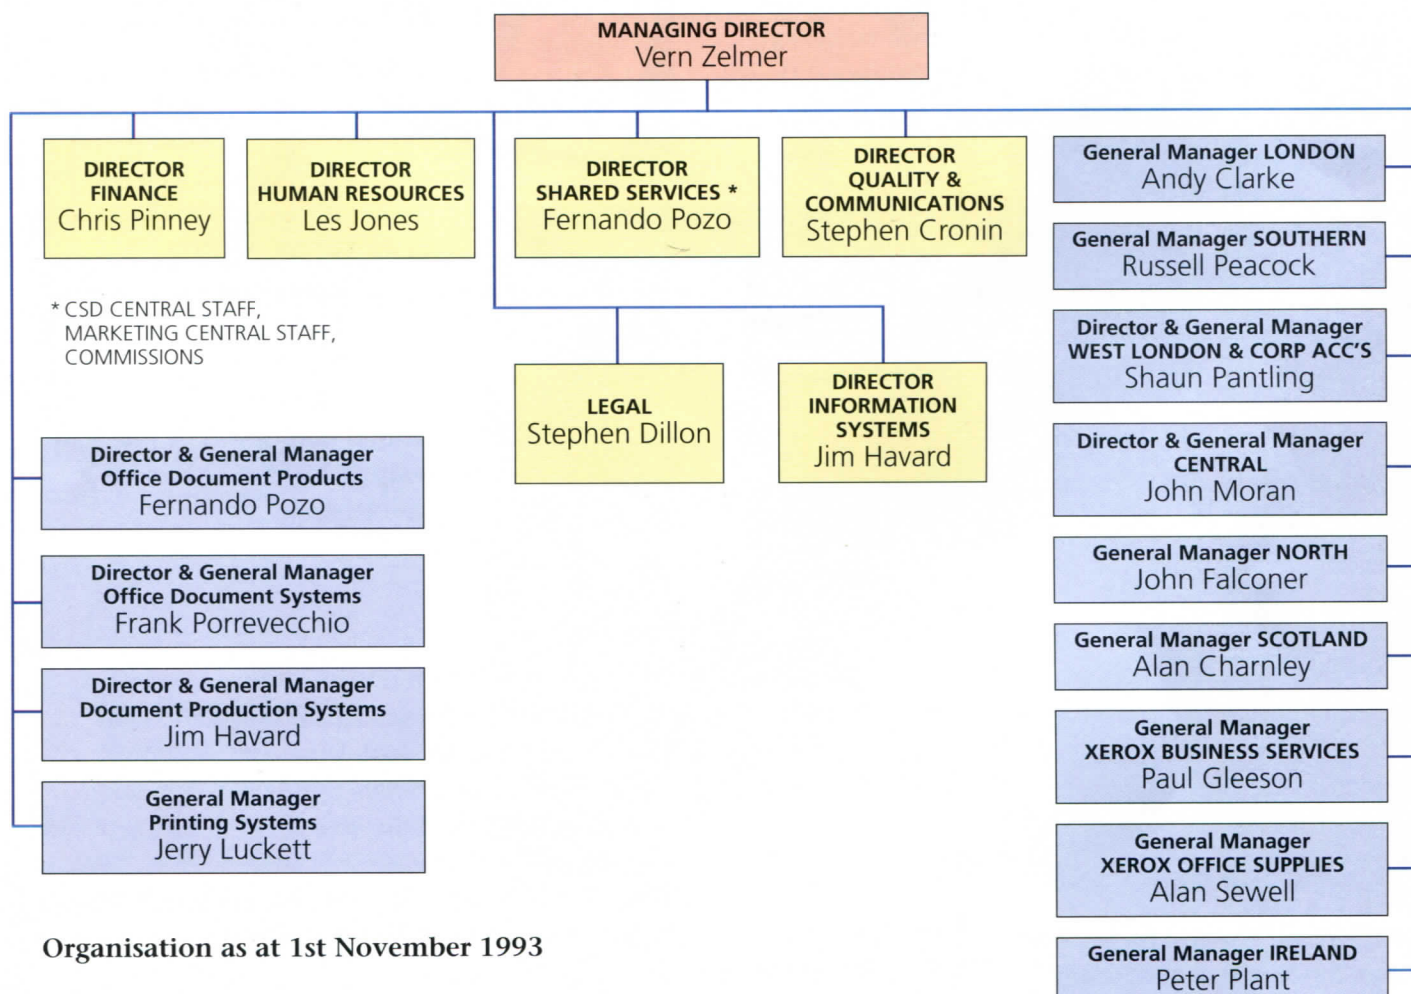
MANAGING DIRECTOR
Vern Zelmer

DIRECTOR FINANCE
Chris Pinney

DIRECTOR HUMAN RESOURCES
Les Jones

DIRECTOR SHARED SERVICES *
Fernando Pozo

DIRECTOR QUALITY & COMMUNICATIONS
Stephen Cronin

* CSD CENTRAL STAFF, MARKETING CENTRAL STAFF, COMMISSIONS

LEGAL
Stephen Dillon

DIRECTOR INFORMATION SYSTEMS
Jim Havard

Director & General Manager
Office Document Products
Fernando Pozo

Director & General Manager
Office Document Systems
Frank Porrevecchio

Director & General Manager
Document Production Systems
Jim Havard

General Manager
Printing Systems
Jerry Luckett

Organisation as at 1st November 1993

General Manager LONDON
Andy Clarke

General Manager SOUTHERN
Russell Peacock

Director & General Manager
WEST LONDON & CORP ACC'S
Shaun Pantling

Director & General Manager
CENTRAL
John Moran

General Manager NORTH
John Falconer

General Manager SCOTLAND
Alan Charnley

General Manager
XEROX BUSINESS SERVICES
Paul Gleeson

General Manager
XEROX OFFICE SUPPLIES
Alan Sewell

General Manager IRELAND
Peter Plant